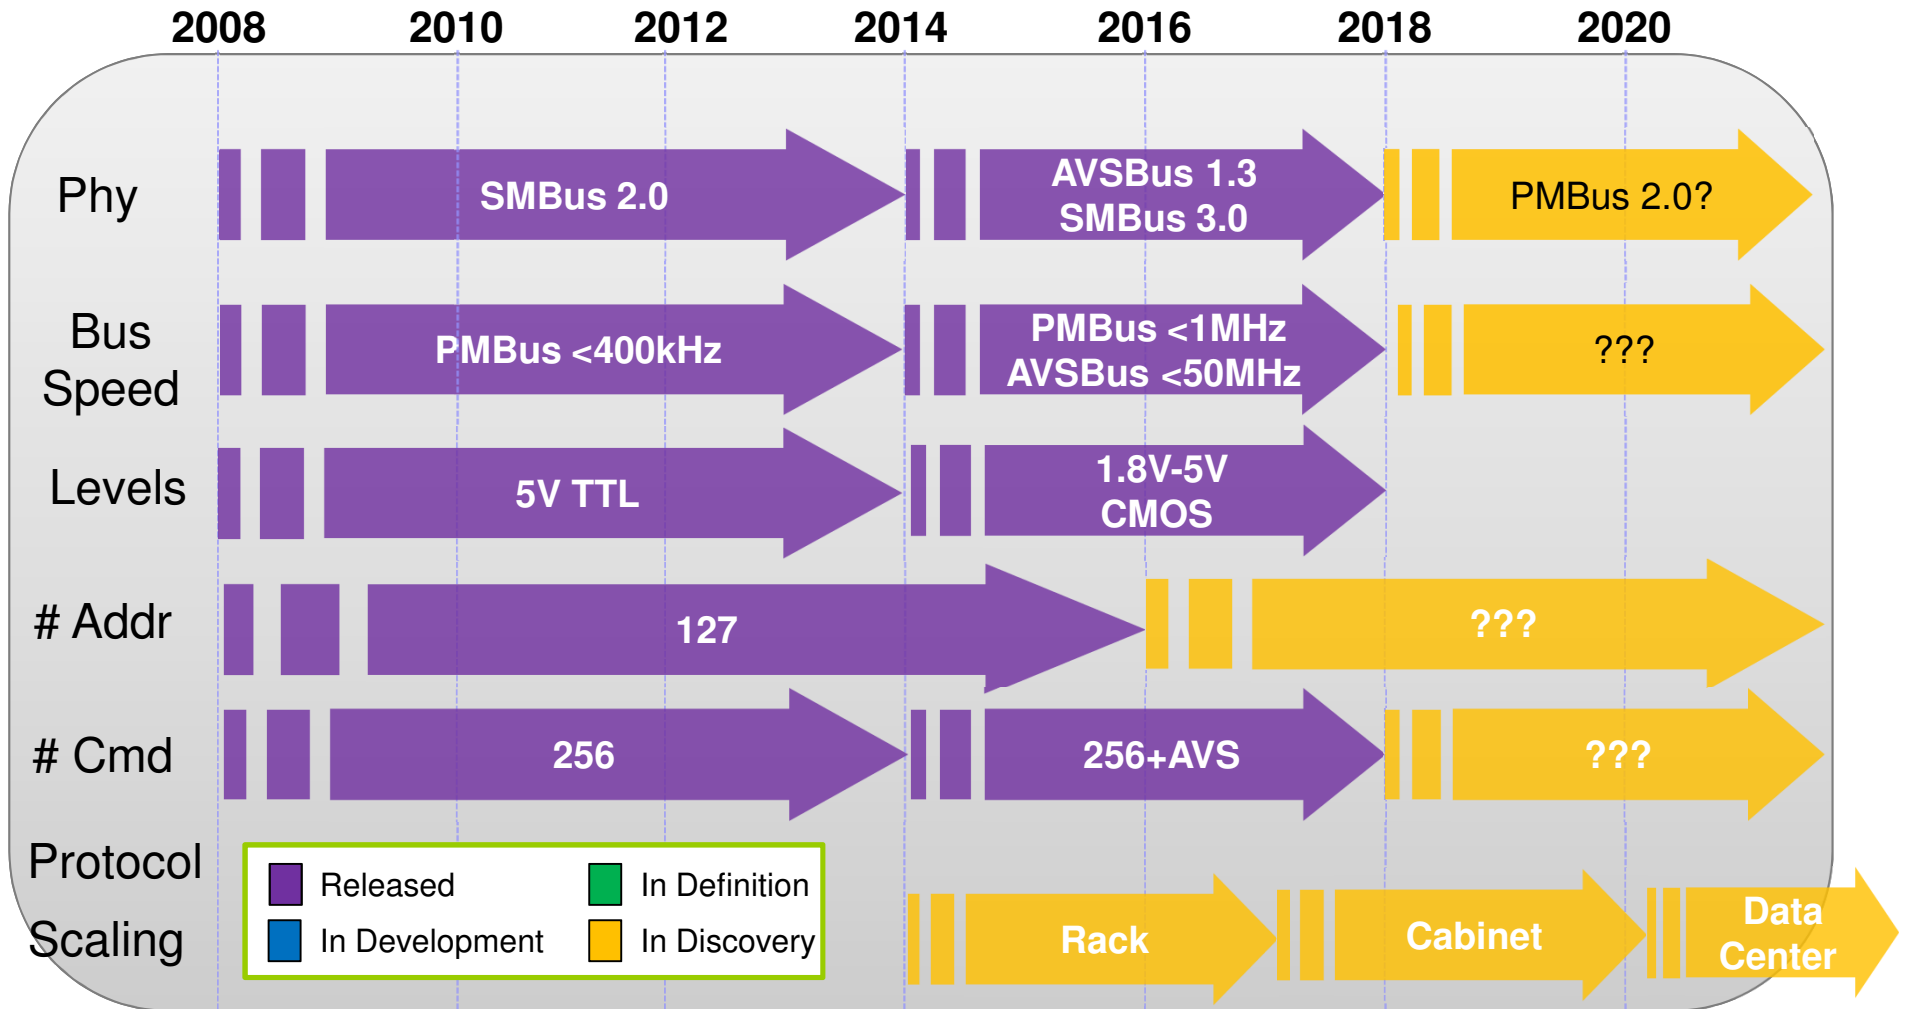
2008 2010 2012 2014 2016 2018 2020

Phy
SMBus 2.0
AVSBus 1.3
SMBus 3.0
PMBus 2.0?

Bus Speed
PMBus <400kHz
PMBus <1MHz
AVSBus <50MHz
???

Levels
5V TTL
1.8V-5V
CMOS

# Addr
127
???

# Cmd
256
256+AVS
???

Protocol

Scaling

Released
In Definition
In Development
In Discovery

Rack
Cabinet
Data Center